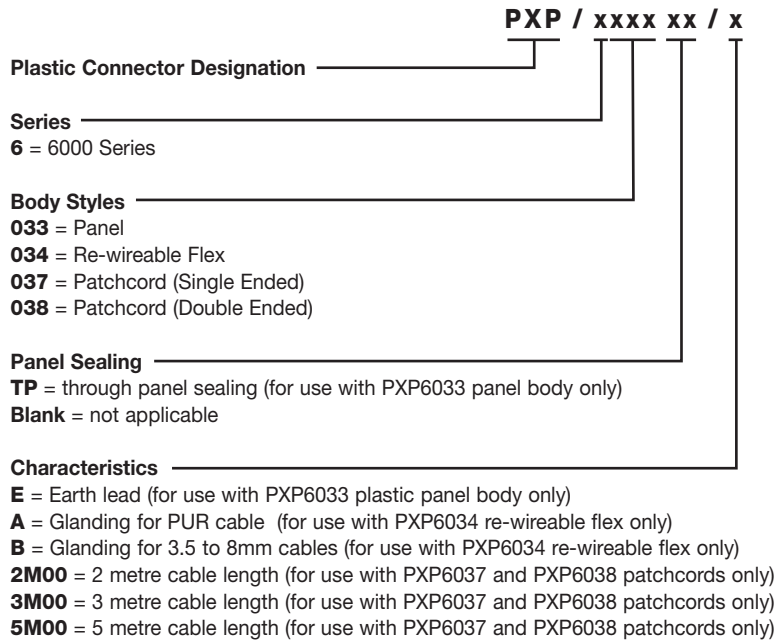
PXP / xxxx xx / x

Plastic Connector Designation

Series
6 = 6000 Series

Body Styles
033 = Panel
034 = Re-wireable Flex
037 = Patchcord (Single Ended)
038 = Patchcord (Double Ended)

Panel Sealing
TP = through panel sealing (for use with PXP6033 panel body only)
Blank = not applicable

Characteristics
E = Earth lead (for use with PXP6033 plastic panel body only)
A = Glanding for PUR cable (for use with PXP6034 re-wireable flex only)
B = Glanding for 3.5 to 8mm cables (for use with PXP6034 re-wireable flex only)
2M00 = 2 metre cable length (for use with PXP6037 and PXP6038 patchcords only)
3M00 = 3 metre cable length (for use with PXP6037 and PXP6038 patchcords only)
5M00 = 5 metre cable length (for use with PXP6037 and PXP6038 patchcords only)